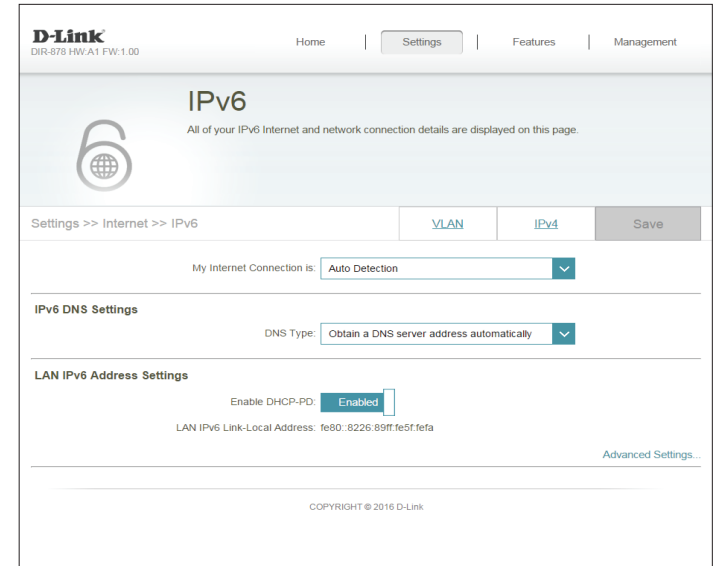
D-Link
DIR-878 HW:A1 FW:1.00

Home | Settings | Features | Management

IPv6
All of your IPv6 Internet and network connection details are displayed on this page.

Settings >> Internet >> IPv6

VLAN
IPv4
Save

My Internet Connection is: Auto Detection

IPv6 DNS Settings

DNS Type: Obtain a DNS server address automatically

LAN IPv6 Address Settings

Enable DHCP-PD: Enabled

LAN IPv6 Link-Local Address: fe80::8226:89ff:fe5f:fefa

Advanced Settings...

COPYRIGHT © 2016 D-Link